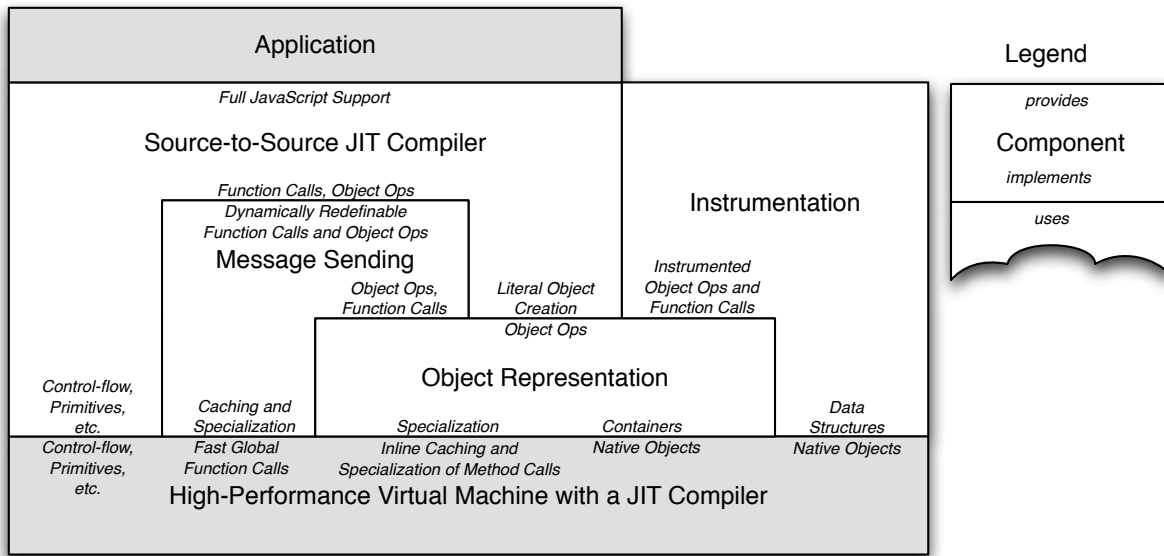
Application

Full JavaScript Support

Source-to-Source JIT Compiler

Function Calls, Object Ops

Dynamically Redefinable Function Calls and Object Ops

Message Sending

Instrumentation

Object Ops, Function Calls

Literal Object Creation

Instrumented Object Ops and Function Calls

Object Ops

Object Representation

Control-flow, Primitives, etc.

Caching and Specialization

Specialization

Containers

Data Structures

Control-flow, Primitives, etc.

Fast Global Function Calls

Inline Caching and Specialization of Method Calls

Native Objects

Native Objects

High-Performance Virtual Machine with a JIT Compiler

Legend

provides

Component

implements

uses